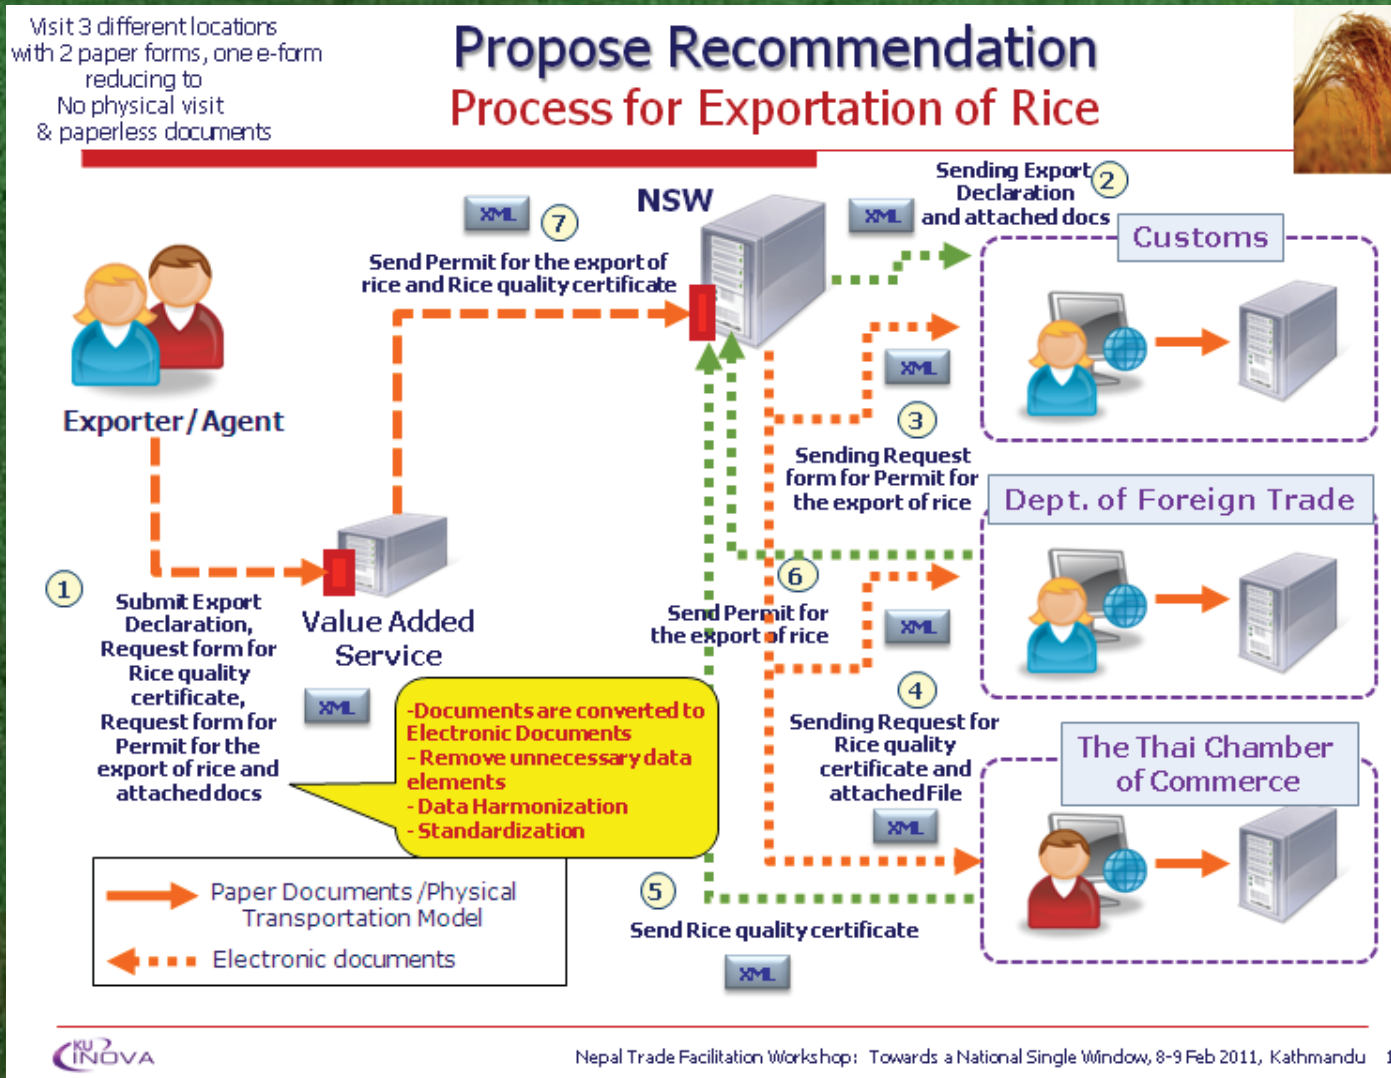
Visit 3 different locations with 2 paper forms, one e-form reducing to No physical visit & paperless documents

Propose Recommendation
Process for Exportation of Rice

NSW

XML 7
Send Permit for the export of rice and Rice quality certificate

XML
Sending Export Declaration and attached docs 2

Customs

Exporter/Agent

XML
3
Sending Request form for Permit for the export of rice

Dept. of Foreign Trade

1
Submit Export Declaration, Request form for Rice quality certificate, Request form for Permit for the export of rice and attached docs

Value Added Service

XML

6
Send Permit for the export of rice

XML

4
Sending Request for Rice quality certificate and attached File

XML

The Thai Chamber of Commerce

-Documents are converted to Electronic Documents
- Remove unnecessary data elements
- Data Harmonization
- Standardization

Paper Documents /Physical Transportation Model
Electronic documents

5
Send Rice quality certificate

XML

KU INOVA

Nepal Trade Facilitation Workshop: Towards a National Single Window, 8-9 Feb 2011, Kathmandu 1